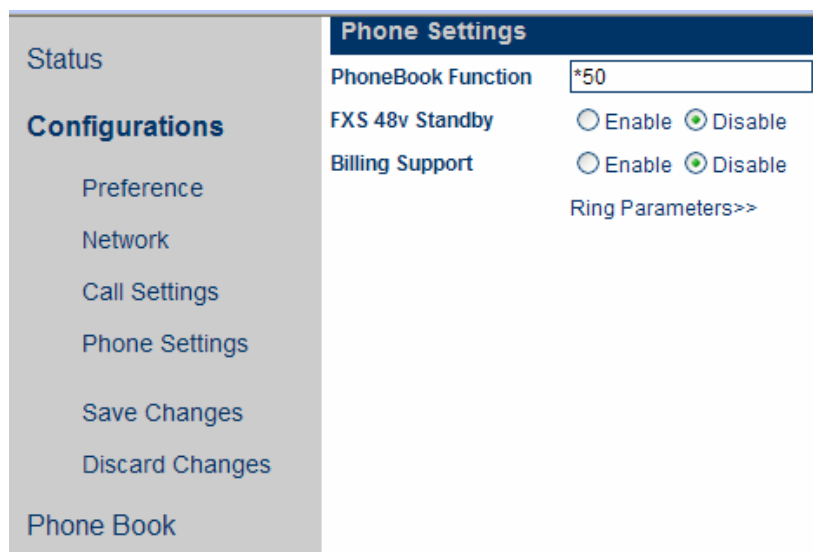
Status

Configurations

Preference

Network

Call Settings

Phone Settings

Save Changes

Discard Changes

Phone Book

Phone Settings

PhoneBook Function *50

FXS 48v Standby Enable Disable

Billing Support Enable Disable

Ring Parameters>>